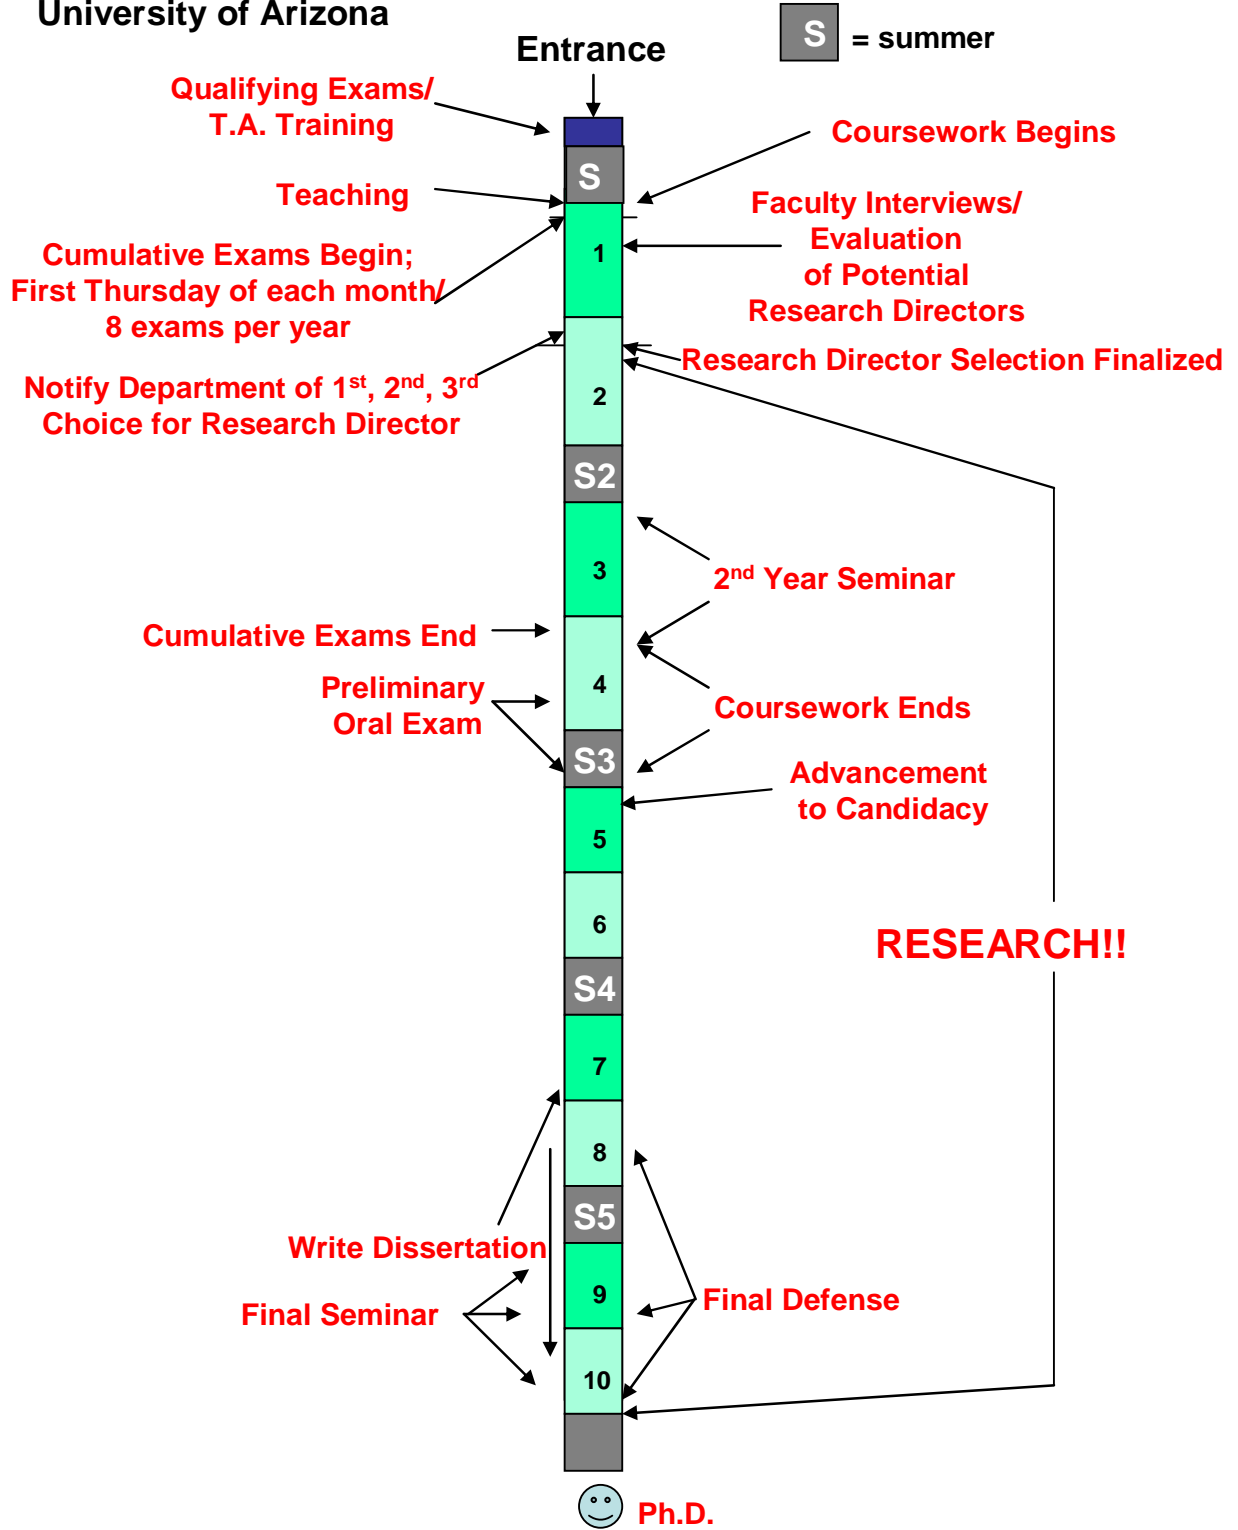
University of Arizona

Entrance

S = summer

Qualifying Exams/ T.A. Training

Coursework Begins

S

Teaching

Faculty Interviews/ Evaluation of Potential Research Directors

Cumulative Exams Begin; First Thursday of each month/ 8 exams per year

1

Research Director Selection Finalized

Notify Department of 1$^{st}$, 2$^{nd}$, 3$^{rd}$ Choice for Research Director

2

S2

3

2$^{nd}$ Year Seminar

Cumulative Exams End

4

Preliminary Oral Exam

Coursework Ends

S3

Advancement to Candidacy

5

6

RESEARCH!!

S4

7

8

S5

Write Dissertation

Final Defense

9

Final Seminar

10

Ph.D.